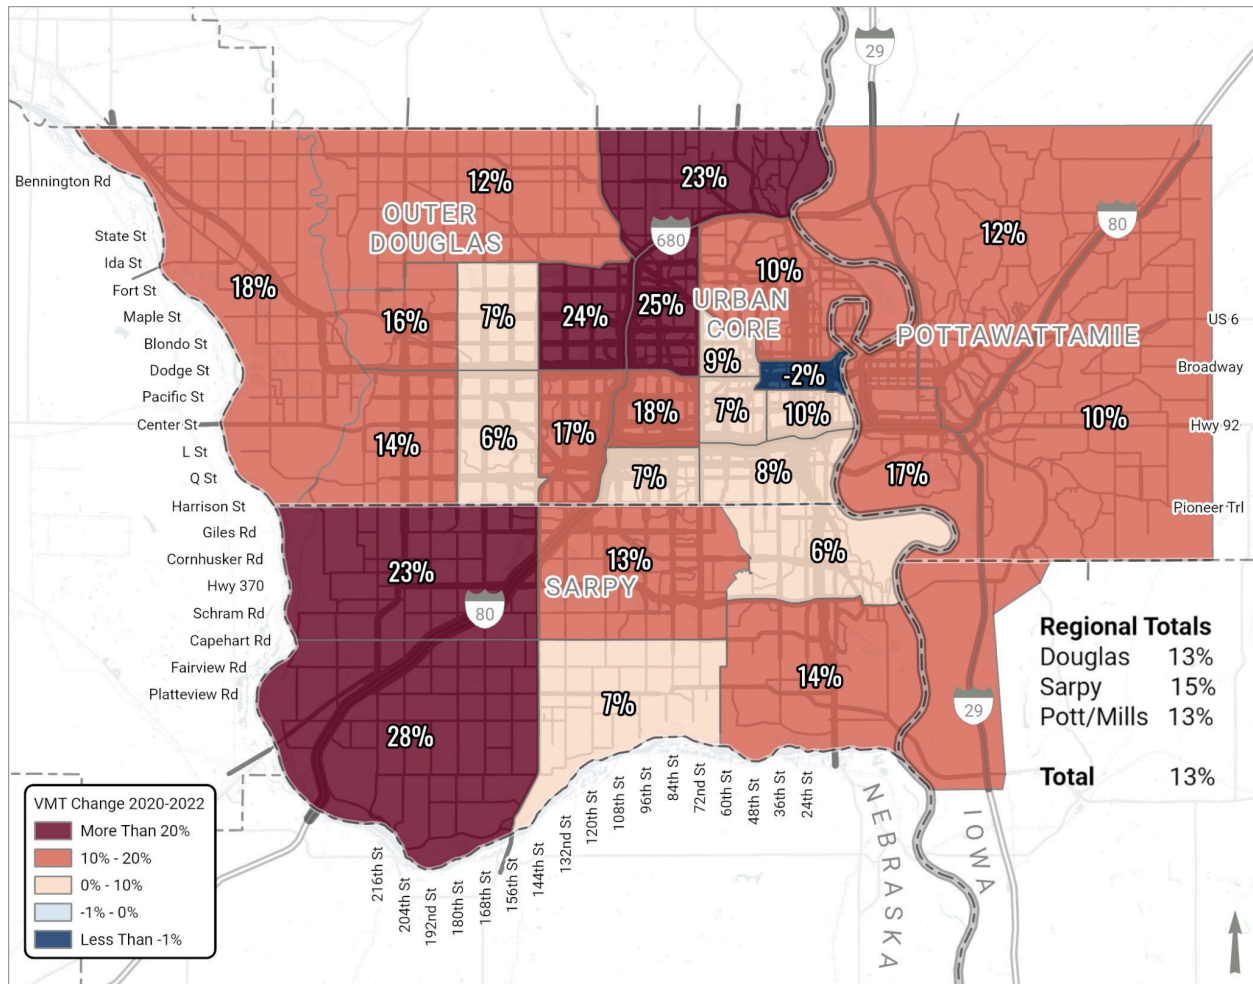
29

Bennington Rd
State St
Ida St
Fort St
Maple St
Blondo St
Dodge St
Pacific St
Center St
L St
Q St
Harrison St
Giles Rd
Cornhusker Rd
Hwy 370
Schram Rd
Capehart Rd
Fairview Rd
Platteview Rd

12%
OUTER DOUGLAS
23%
680
80
12%
18%
10%
URBAN CORE
16%
7%
24%
25%
POTTAWATTAMIE
9%
-2%
US 6
Broadway
18%
7%
10%
10%
Hwy 92
14%
6%
17%
7%
8%
17%
Pioneer Trl
23%
13%
SARPY
6%
80
7%
14%
28%
29

Regional Totals
Douglas 13%
Sarpy 15%
Pott/Mills 13%

Total 13%

VMT Change 2020-2022
More Than 20%
10% - 20%
0% - 10%
-1% - 0%
Less Than -1%

216th St
204th St
192nd St
180th St
168th St
156th St
144th St
132nd St
120th St
108th St
96th St
84th St
72nd St
60th St
48th St
36th St
24th St

NEBRASKA
IOWA